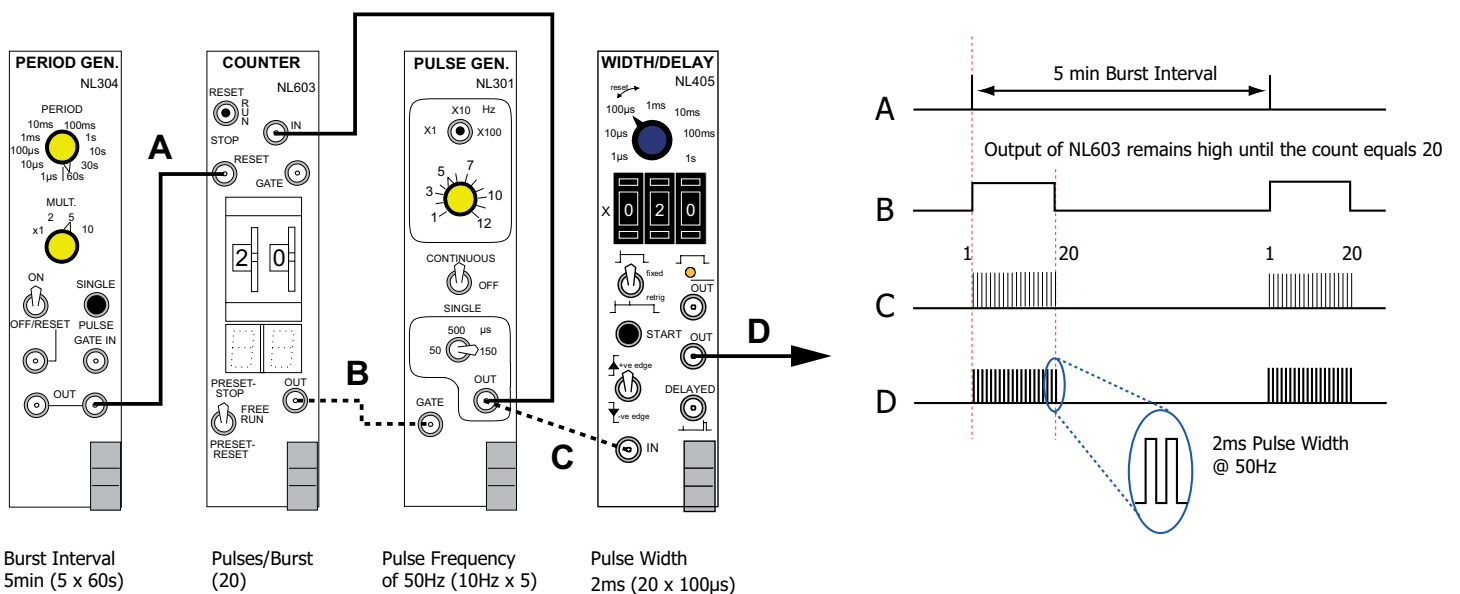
PERIOD GEN.
NL304
PERIOD
10ms 100ms
1ms 1s
100µs 10s
10µs 30s
1µs 60s
MULT.
2 5
x1 10
ON
OFF/RESET
SINGLE
PULSE
GATE IN
OUT

A

COUNTER
NL603
RESET
RUN
STOP
IN
RESET
GATE
2 0
PRESET-STOP
FREE RUN
PRESET-RESET
OUT

B

PULSE GEN.
NL301
X10 Hz
X1 X100
5 7
3 10
1 12
CONTINUOUS
OFF
SINGLE
500 µs
50 150
GATE
OUT

C

WIDTH/DELAY
NL405
reset
100µs 1ms 10ms
10µs 100ms
1µs 1s
X 0 2 0
fixed
retrig
OUT
START
OUT
+ve edge
-ve edge
DELAYED
IN

D

5 min Burst Interval
A
Output of NL603 remains high until the count equals 20
B
1 20 1 20
C
D
2ms Pulse Width
@ 50Hz

Burst Interval
5min (5 x 60s)

Pulses/Burst
(20)

Pulse Frequency
of 50Hz (10Hz x 5)

Pulse Width
2ms (20 x 100µs)